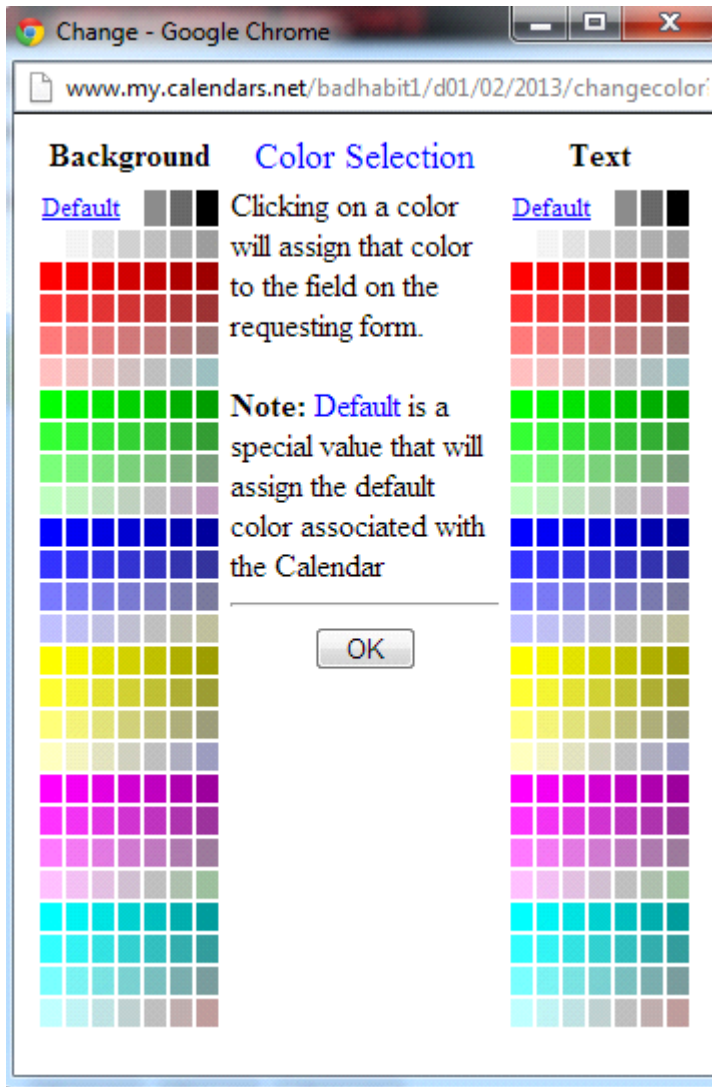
Change - Google Chrome

www.my.calendars.net/badhabit1/d01/02/2013/changecolor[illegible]

Background

Default

Color Selection

Clicking on a color will assign that color to the field on the requesting form.

**Note:** Default is a special value that will assign the default color associated with the Calendar

OK

Text

Default